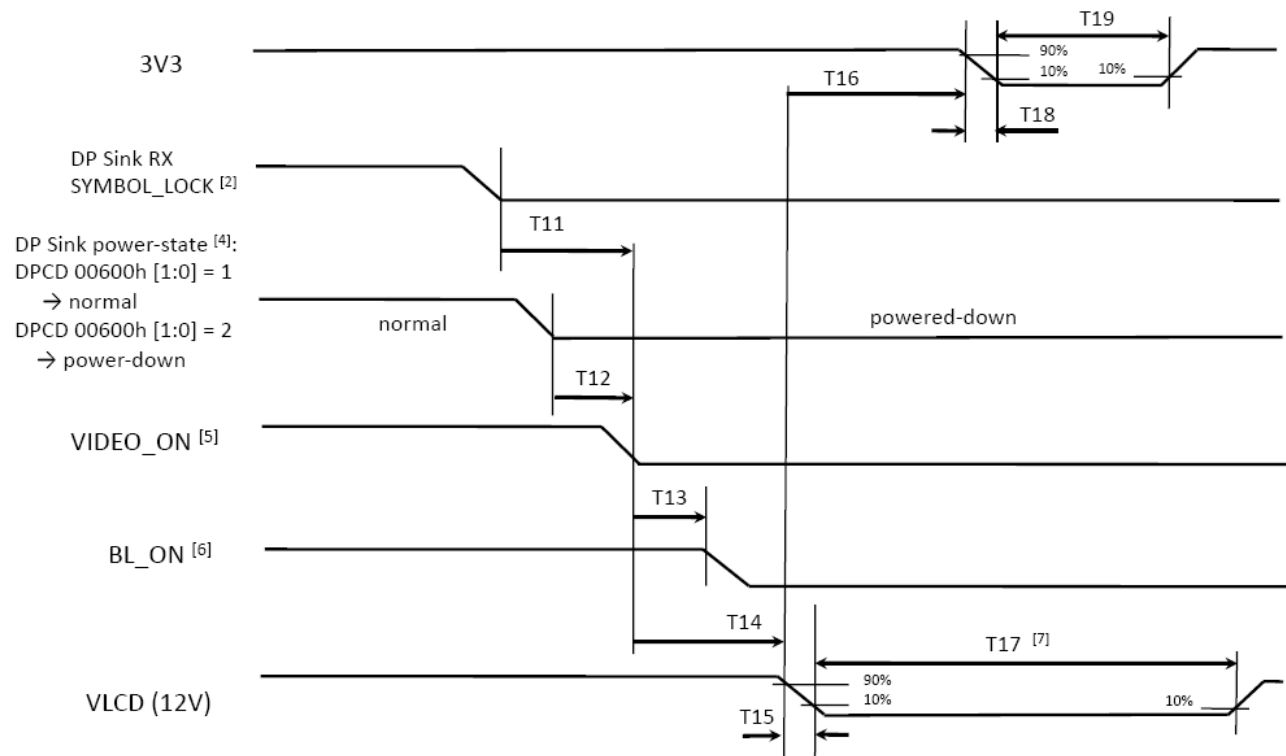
3V3

T19

90%

10%

10%

T16

T18

DP Sink RX SYMBOL_LOCK $^{[2]}$

T11

DP Sink power-state $^{[4]}$:
DPCD 00600h [1:0] = 1
→ normal
DPCD 00600h [1:0] = 2
→ power-down

normal

powered-down

T12

VIDEO_ON $^{[5]}$

T13

BL_ON $^{[6]}$

T14

T17 $^{[7]}$

VLCD (12V)

90%

10%

10%

T15